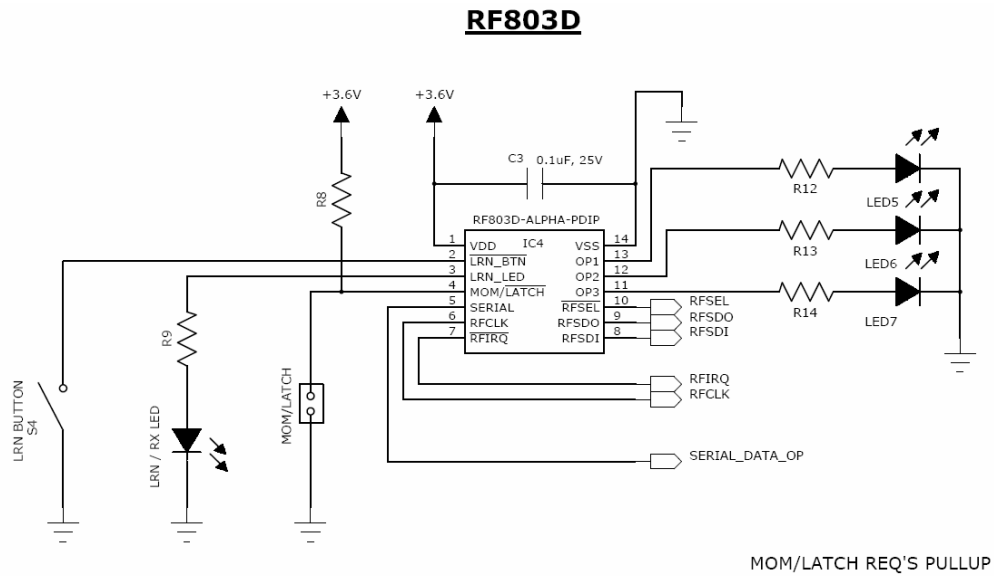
RF803D

+3.6V

+3.6V

C3 0.1uF, 25V

R8

RF803D-ALPHA-PDIP

IC4

| 1 | VDD | VSS | 14 |
|---|---|---|---|
| 2 | $\overline{\text{LRN\_BTN}}$ | OP1 | 13 |
| 3 | $\overline{\text{LRN\_LED}}$ | OP2 | 12 |
| 4 | MOM/$\overline{\text{LATCH}}$ | OP3 | 11 |
| 5 | SERIAL | $\overline{\text{RFSEL}}$ | 10 |
| 6 | RFCLK | RFSDO | 9 |
| 7 | $\overline{\text{RFIRQ}}$ | RFSDI | 8 |

R12

LED5

R13

LED6

R14

LED7

RFSEL

RFSDO

RFSDI

RFIRQ

RFCLK

SERIAL_DATA_OP

R9

LRN BUTTON S4

LRN / RX LED

MOM/LATCH

MOM/LATCH REQ'S PULLUP